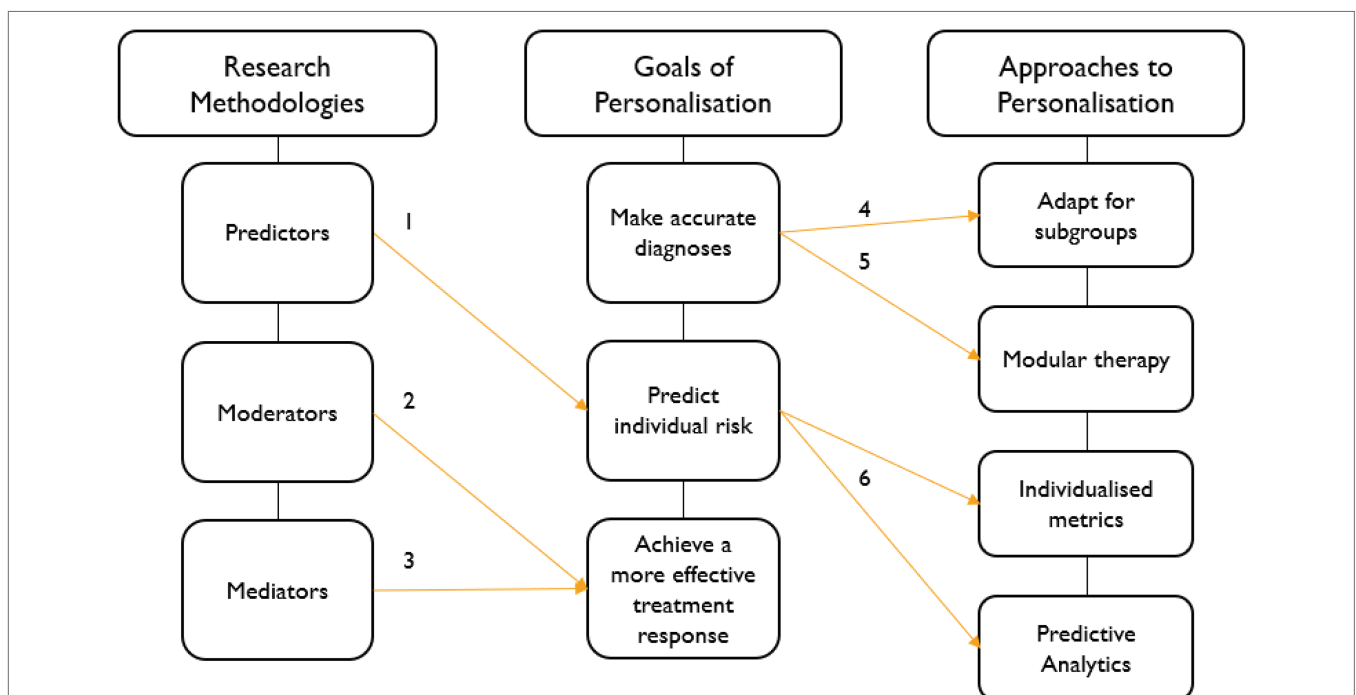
Research Methodologies

Predictors

Moderators

Mediators

Goals of Personalisation

Make accurate diagnoses

Predict individual risk

Achieve a more effective treatment response

Approaches to Personalisation

Adapt for subgroups

Modular therapy

Individualised metrics

Predictive Analytics

1

2

3

4

5

6